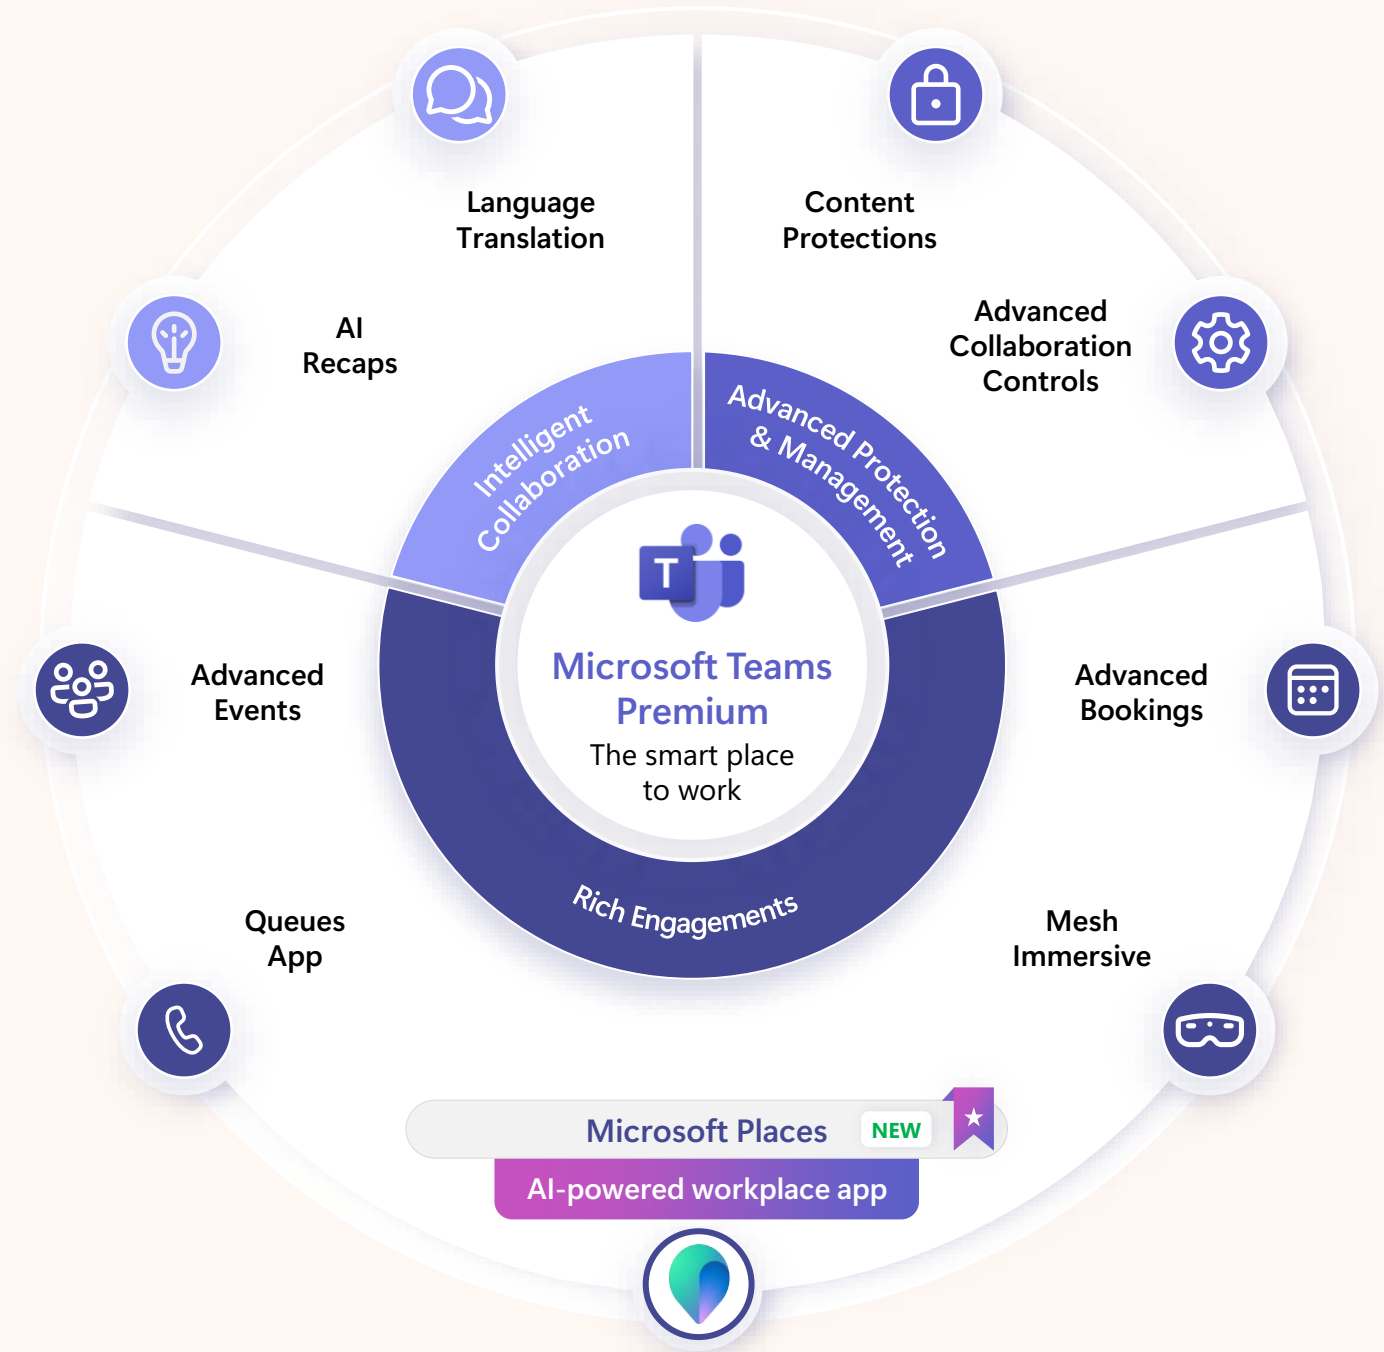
Language Translation

Content Protections

AI Recaps

Advanced Collaboration Controls

Intelligent Collaboration

Advanced Protection & Management

T

Microsoft Teams Premium

The smart place to work

Advanced Events

Advanced Bookings

Rich Engagements

Queues App

Mesh Immersive

Microsoft Places NEW

AI-powered workplace app